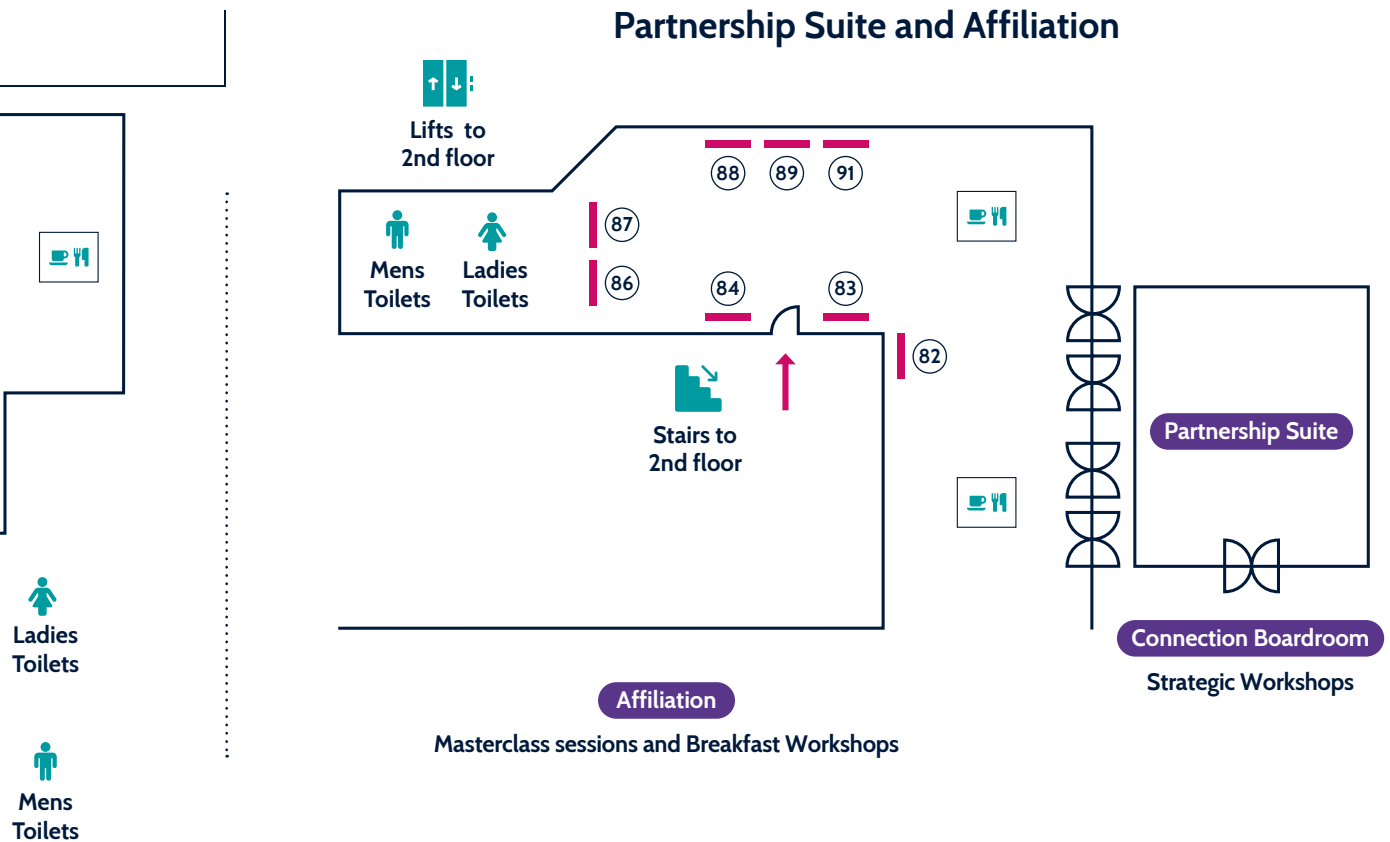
Partnership Suite and Affiliation

Lifts to 2nd floor

88 89 91

87

86

Mens Toilets

Ladies Toilets

84

83

82

Stairs to 2nd floor

Partnership Suite

Connection Boardroom

Strategic Workshops

Affiliation

Masterclass sessions and Breakfast Workshops

Ladies Toilets

Mens Toilets